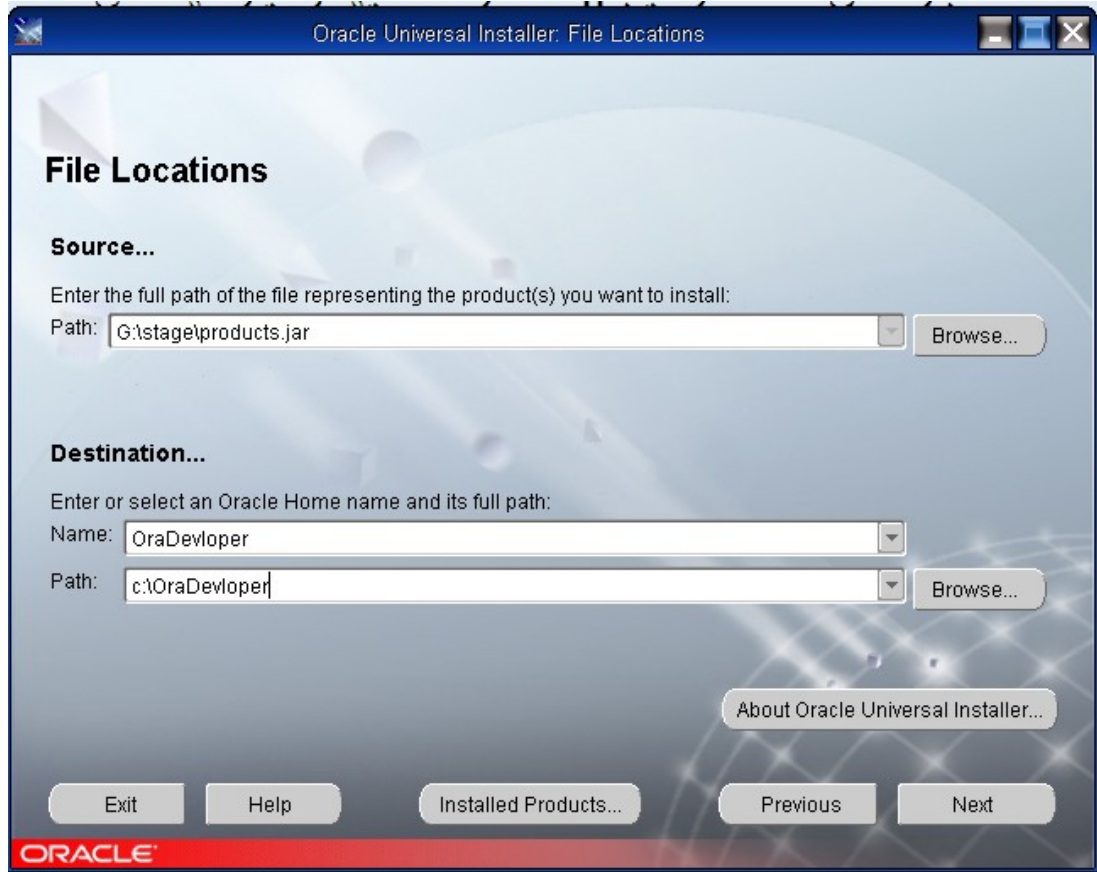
Oracle Universal Installer: File Locations

File Locations

Source...

Enter the full path of the file representing the product(s) you want to install:

Path: G:\stage\products.jar

Browse...

Destination...

Enter or select an Oracle Home name and its full path:

Name: OraDevloper

Path: c:\OraDevloper

Browse...

About Oracle Universal Installer...

Exit

Help

Installed Products...

Previous

Next

ORACLE